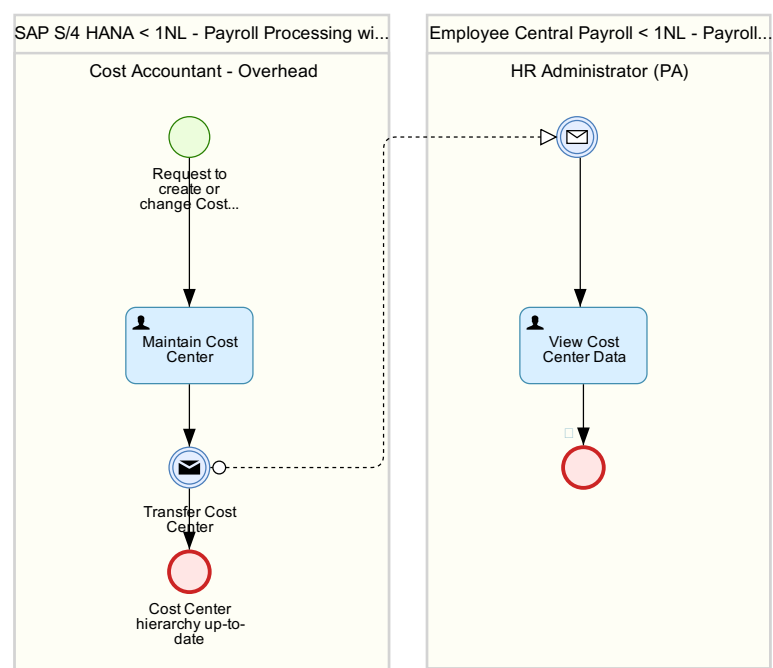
SAP S/4 HANA < 1NL - Payroll Processing wi...

Cost Accountant - Overhead

Request to create or change Cost...

Maintain Cost Center

Transfer Cost Center

Cost Center hierarchy up-to-date

Employee Central Payroll < 1NL - Payroll...

HR Administrator (PA)

View Cost Center Data